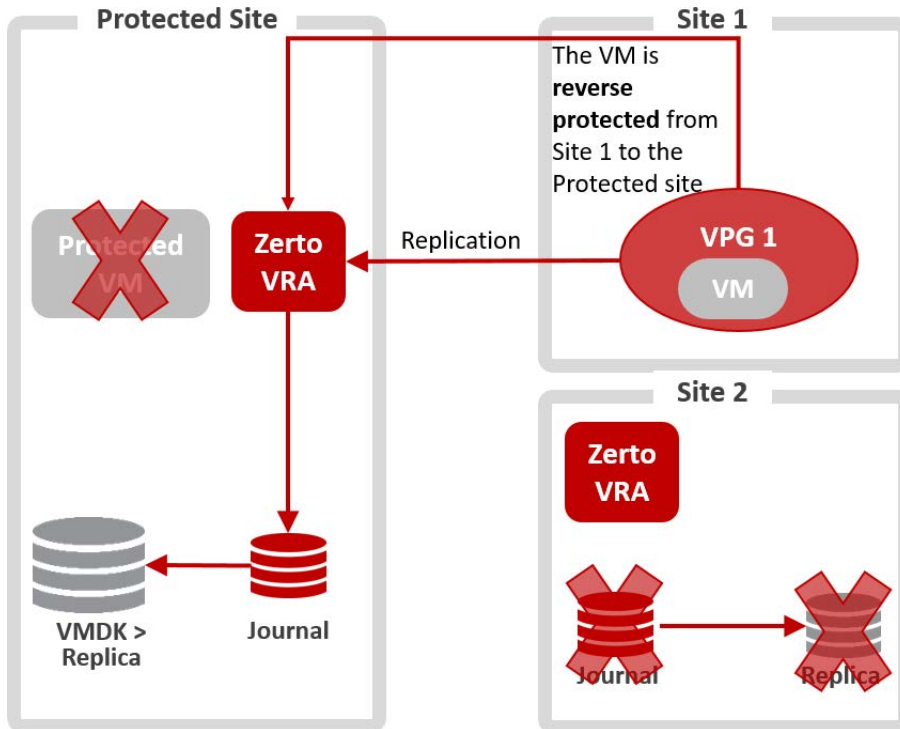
Protected Site

Site 1

The VM is **reverse protected** from Site 1 to the Protected site

Protected VM

Zerto VRA

Replication

VPG 1

VM

Site 2

Zerto VRA

VMDK > Replica

Journal

Journal

Replica